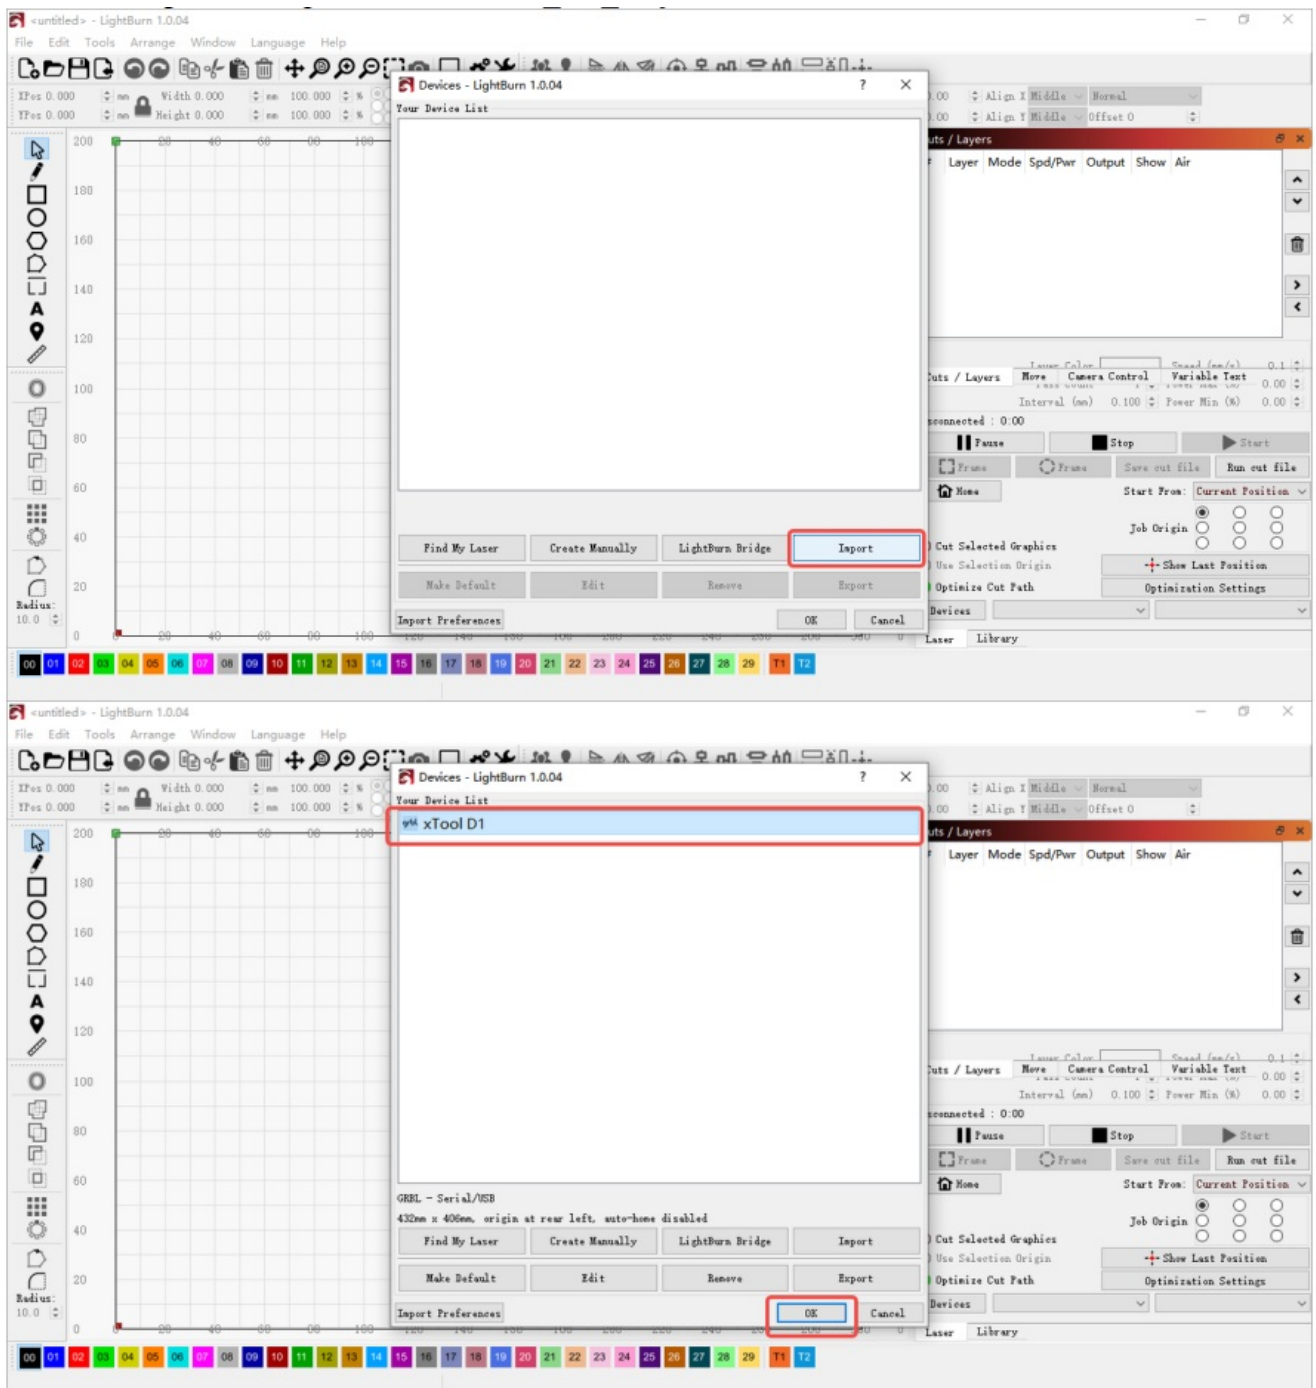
<untitled> - LightBurn 1.0.04

File Edit Tools Arrange Window Language Help

XPos 0.000 mm Width 0.000 mm 100.000 %
YPos 0.000 mm Height 0.000 mm 100.000 %

Devices - LightBurn 1.0.04 ?

Your Device List

Find My Laser | Create Manually | LightBurn Bridge | Import

Make Default | Edit | Remove | Export

Import Preferences | OK | Cancel

.00 Align X Middle Normal
.00 Align Y Middle Offset 0

uts / Layers

Layer Mode Spd/Pwr Output Show Air

uts / Layers Move Camera Control Variable Text

Interval (mm) 0.100 Power Min (%) 0.00

sconnected : 0:00

Pause Stop Start

Frame Frame Save cut file Run cut file

Home Start From: Current Position

Job Origin

Cut Selected Graphics
Use Selection Origin
Optimize Cut Path

Show Last Position
Optimization Settings

Devices

Laser Library

200 180 160 140 120 100 80 60 40 20 0

Radius: 10.0

00 01 02 03 04 05 06 07 08 09 10 11 12 13 14 15 16 17 18 19 20 21 22 23 24 25 26 27 28 29 T1 T2

<untitled> - LightBurn 1.0.04

File Edit Tools Arrange Window Language Help

XPos 0.000 mm Width 0.000 mm 100.000 %
YPos 0.000 mm Height 0.000 mm 100.000 %

Devices - LightBurn 1.0.04 ?

Your Device List

xTool D1

GRBL - Serial/USB

432mm x 406mm, origin at rear left, auto-home disabled

Find My Laser | Create Manually | LightBurn Bridge | Import

Make Default | Edit | Remove | Export

Import Preferences | OK | Cancel

.00 Align X Middle Normal
.00 Align Y Middle Offset 0

uts / Layers

Layer Mode Spd/Pwr Output Show Air

uts / Layers Move Camera Control Variable Text

Interval (mm) 0.100 Power Min (%) 0.00

sconnected : 0:00

Pause Stop Start

Frame Frame Save cut file Run cut file

Home Start From: Current Position

Job Origin

Cut Selected Graphics
Use Selection Origin
Optimize Cut Path

Show Last Position
Optimization Settings

Devices

Laser Library

200 180 160 140 120 100 80 60 40 20 0

Radius: 10.0

00 01 02 03 04 05 06 07 08 09 10 11 12 13 14 15 16 17 18 19 20 21 22 23 24 25 26 27 28 29 T1 T2